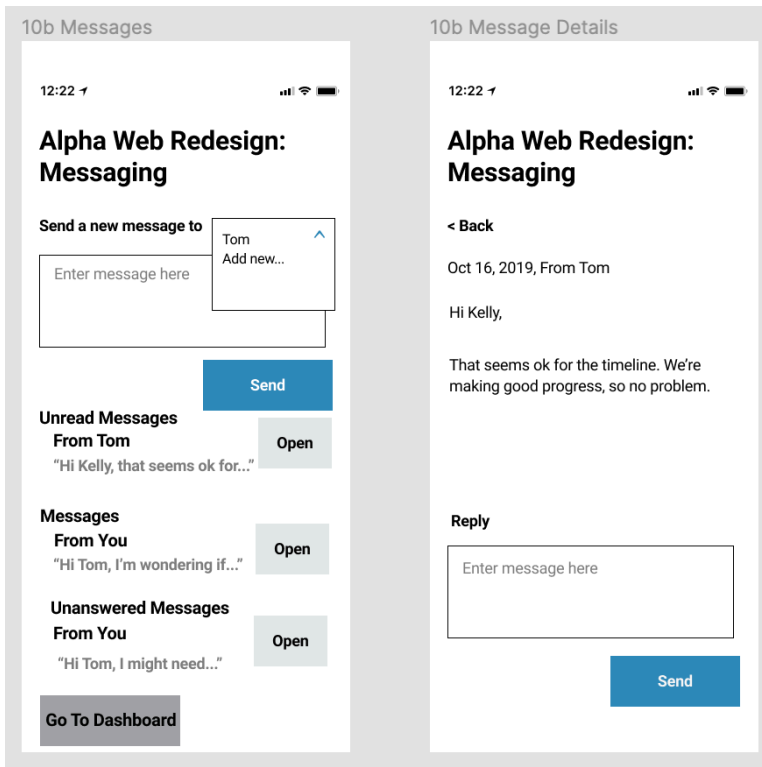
10b Messages

12:22

Alpha Web Redesign: Messaging

Send a new message to

Tom
Add new...

Enter message here

Send

Unread Messages
From Tom
"Hi Kelly, that seems ok for..."

Open

Messages
From You
"Hi Tom, I'm wondering if..."

Open

Unanswered Messages
From You
"Hi Tom, I might need..."

Open

Go To Dashboard

10b Message Details

12:22

Alpha Web Redesign: Messaging

< Back

Oct 16, 2019, From Tom

Hi Kelly,

That seems ok for the timeline. We're making good progress, so no problem.

Reply

Enter message here

Send